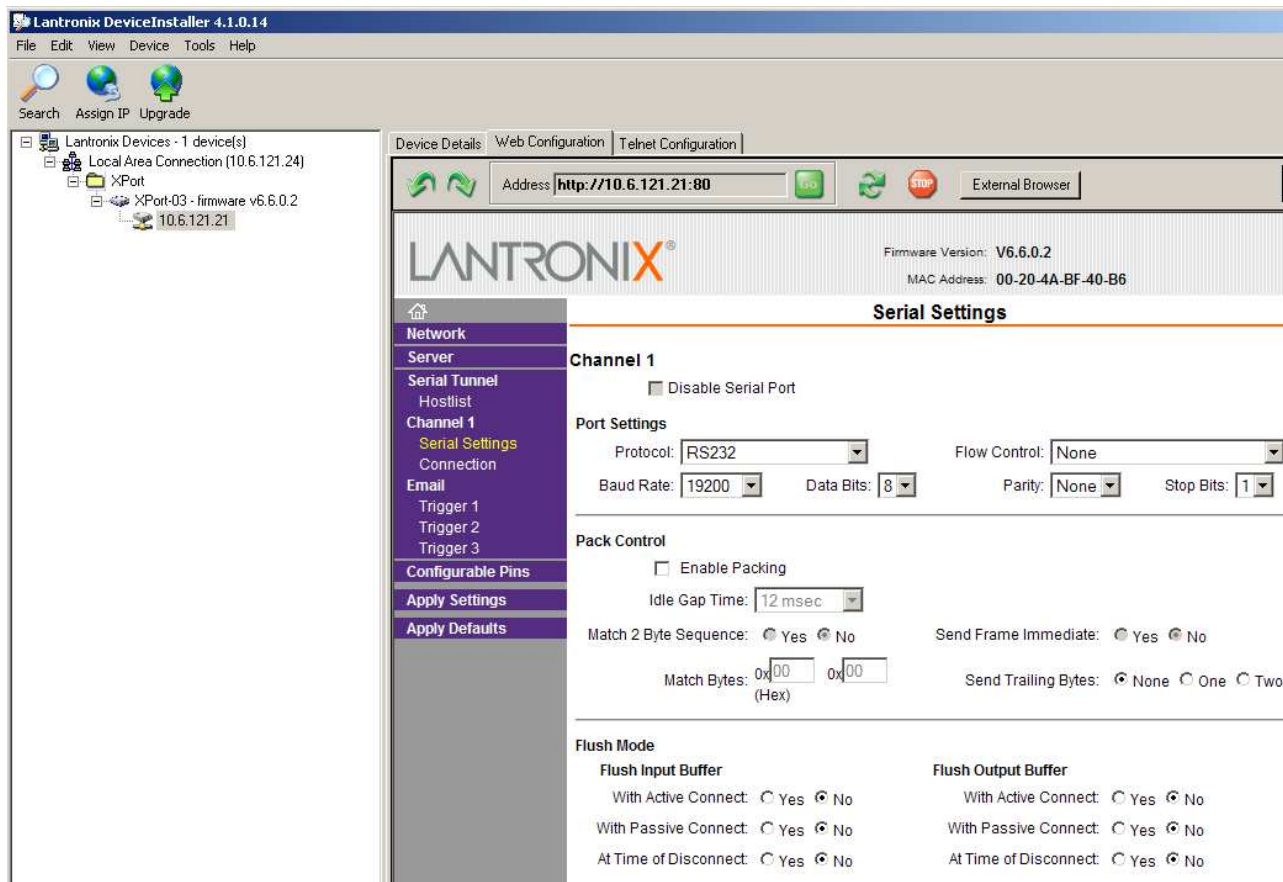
Lantronix DeviceInstaller 4.1.0.14

File Edit View Device Tools Help

Search Assign IP Upgrade

Lantronix Devices - 1 device(s)
Local Area Connection (10.6.121.24)
XPort
XPort-03 - firmware v6.6.0.2
10.6.121.21

Device Details | Web Configuration | Telnet Configuration

Address http://10.6.121.21:80 Go STOP External Browser

LANTRONIX®

Firmware Version: V6.6.0.2
MAC Address: 00-20-4A-BF-40-B6

Network
Server
Serial Tunnel
Hostlist
Channel 1
Serial Settings
Connection
Email
Trigger 1
Trigger 2
Trigger 3
Configurable Pins
Apply Settings
Apply Defaults

Serial Settings

Channel 1

Disable Serial Port

Port Settings

Protocol: RS232
Flow Control: None
Baud Rate: 19200
Data Bits: 8
Parity: None
Stop Bits: 1

Pack Control

Enable Packing

Idle Gap Time: 12 msec

Match 2 Byte Sequence: Yes No
Send Frame Immediate: Yes No

Match Bytes: 0x 00 0x 00 (Hex)
Send Trailing Bytes: None One Two

Flush Mode

Flush Input Buffer
With Active Connect: Yes No
With Passive Connect: Yes No
At Time of Disconnect: Yes No

Flush Output Buffer
With Active Connect: Yes No
With Passive Connect: Yes No
At Time of Disconnect: Yes No